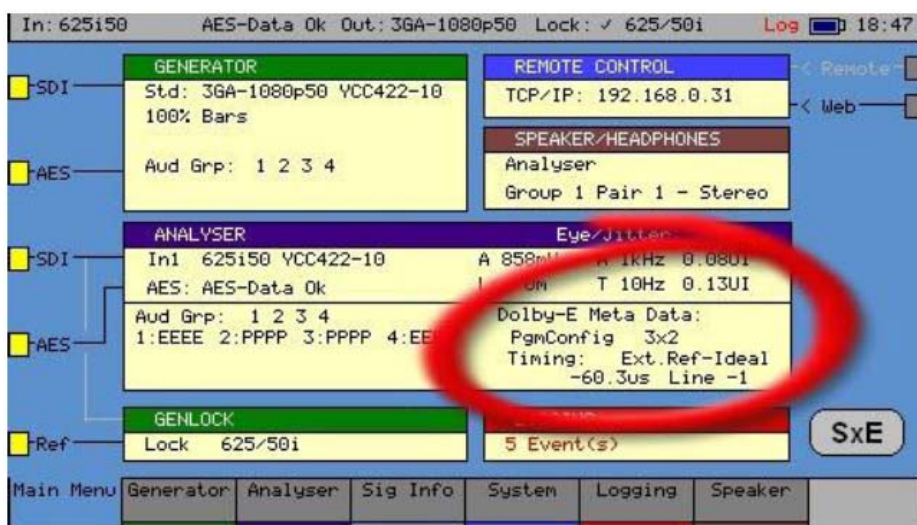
In: 625i50 AES-Data Ok Out: 3GA-1080p50 Lock: ✓ 625/50i Log 18:47

SDI

AES

SDI

AES

Ref

GENERATOR
Std: 3GA-1080p50 YCC422-10
100% Bars

Aud Grp: 1 2 3 4

REMOTE CONTROL
TCP/IP: 192.168.0.31

Remote

Web

SPEAKER/HEADPHONES
Analyser
Group 1 Pair 1 - Stereo

ANALYSER
Eye/Jitter
In1 625i50 YCC422-10
A 858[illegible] A 1kHz 0.08UI
AES: AES-Data Ok
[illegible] T 10Hz 0.13UI
Aud Grp: 1 2 3 4
1:EEEE 2:PPPP 3:PPPP 4:EE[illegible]

Dolby-E Meta Data:
PgmConfig 3x2
Timing: Ext.Ref-Ideal
-60.3us Line -1

GENLOCK
Lock 625/50i

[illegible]
5 Event(s)

SxE

Main Menu Generator Analyser Sig Info System Logging Speaker